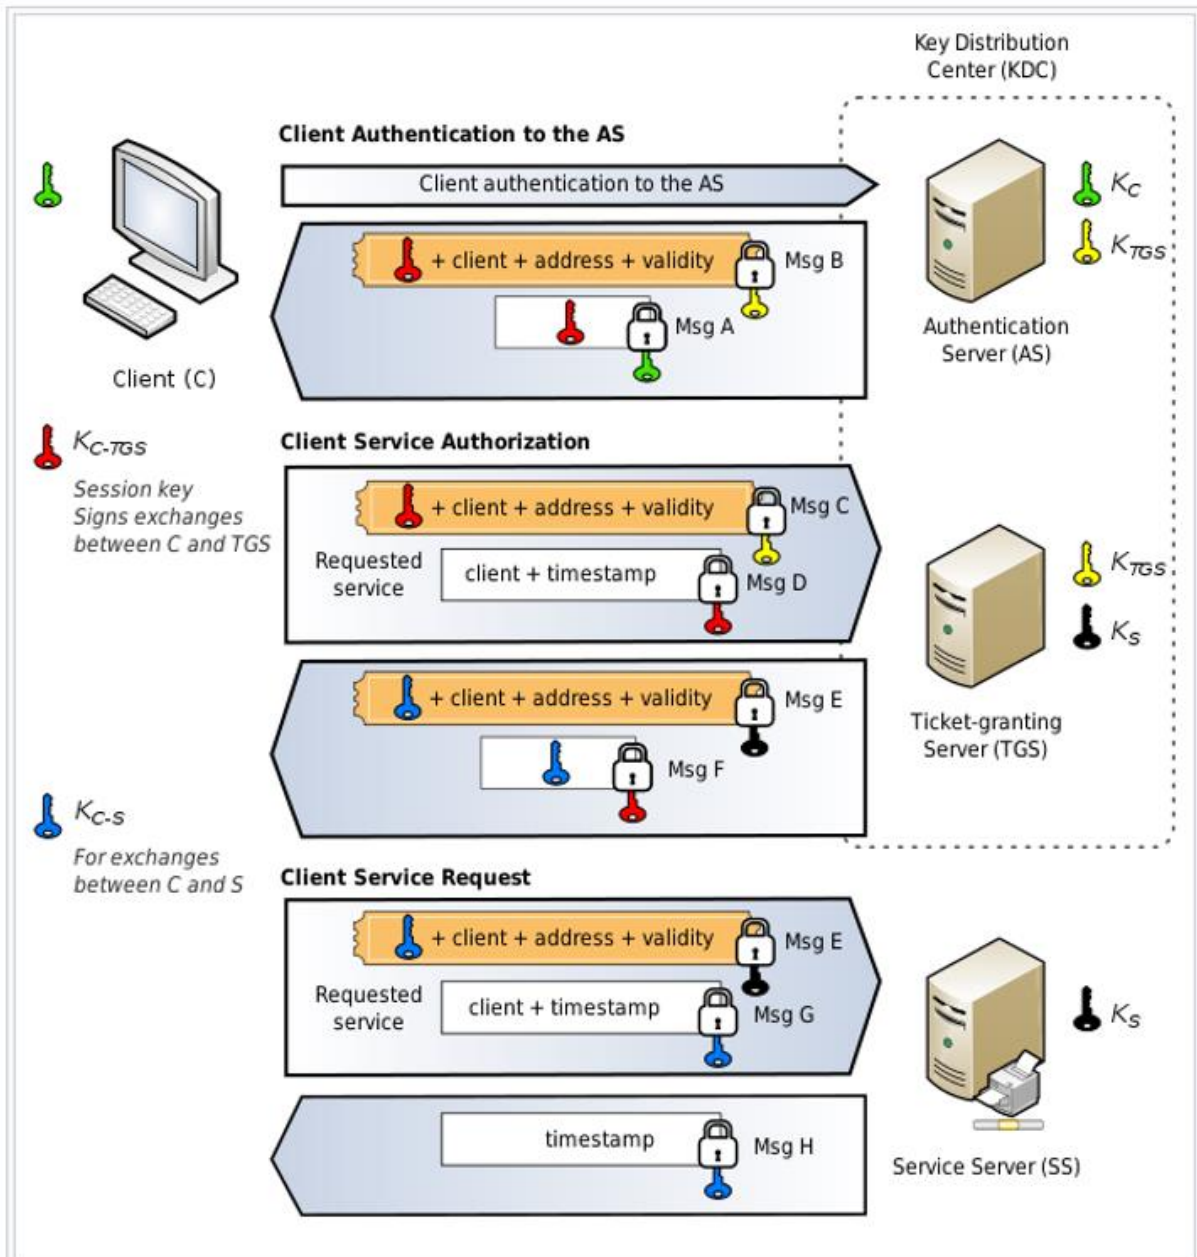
Key Distribution Center (KDC)

Client Authentication to the AS

Client authentication to the AS

$K_C$

$K_{TGS}$

+ client + address + validity

Msg B

Msg A

Authentication Server (AS)

Client (C)

$K_{C\text{-}TGS}$

Session key
Signs exchanges between C and TGS

Client Service Authorization

+ client + address + validity

Msg C

Requested service

client + timestamp

Msg D

$K_{TGS}$

$K_S$

+ client + address + validity

Msg E

Msg F

Ticket-granting Server (TGS)

$K_{C\text{-}S}$

For exchanges between C and S

Client Service Request

+ client + address + validity

Msg E

Requested service

client + timestamp

Msg G

$K_S$

timestamp

Msg H

Service Server (SS)